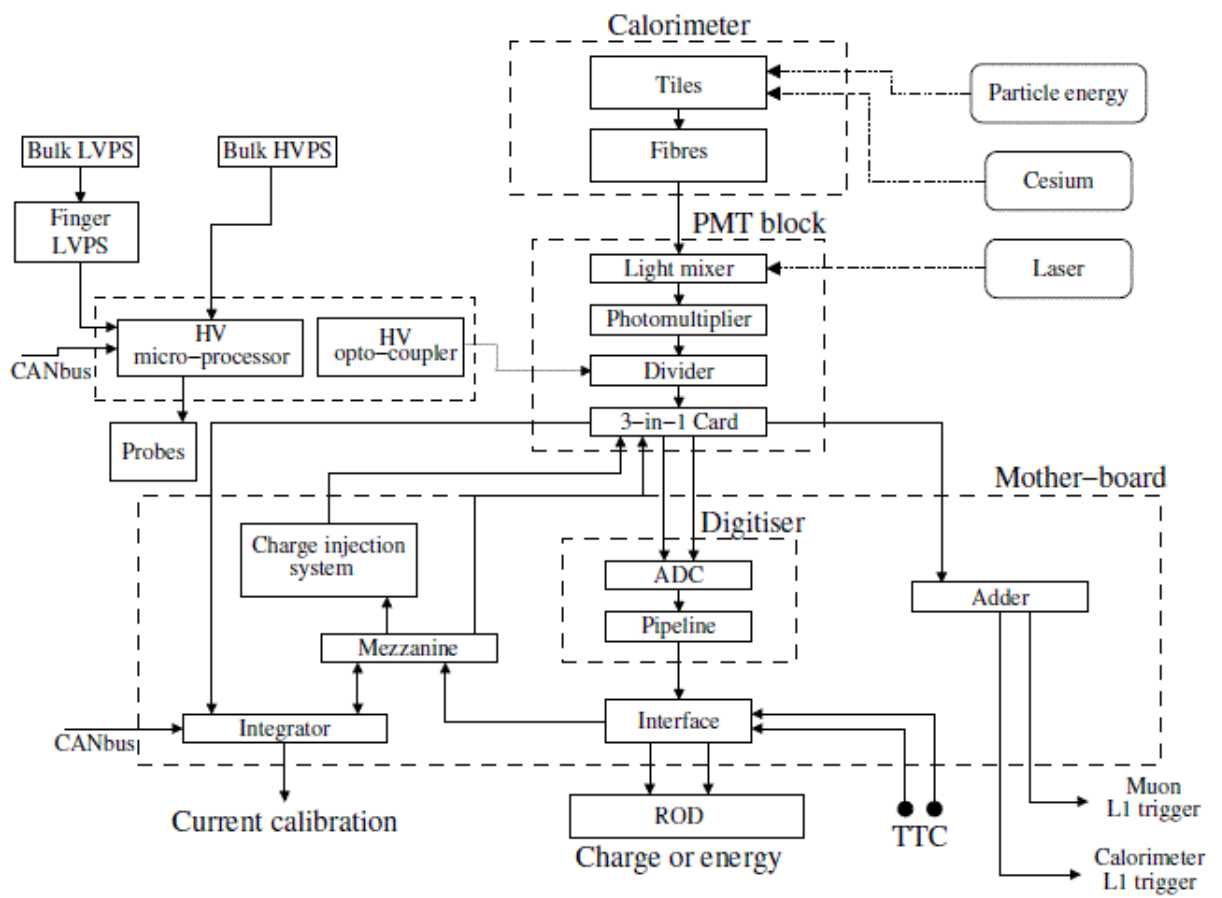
Calorimeter
Tiles
Fibres
Particle energy
Cesium
Bulk LVPS
Bulk HVPS
Finger LVPS
PMT block
Light mixer
Laser
Photomultiplier
HV micro−processor
HV opto−coupler
CANbus
Divider
3−in−1 Card
Probes
Mother−board
Digitiser
Charge injection system
ADC
Adder
Pipeline
Mezzanine
Interface
CANbus
Integrator
Muon L1 trigger
Current calibration
ROD
TTC
Charge or energy
Calorimeter L1 trigger